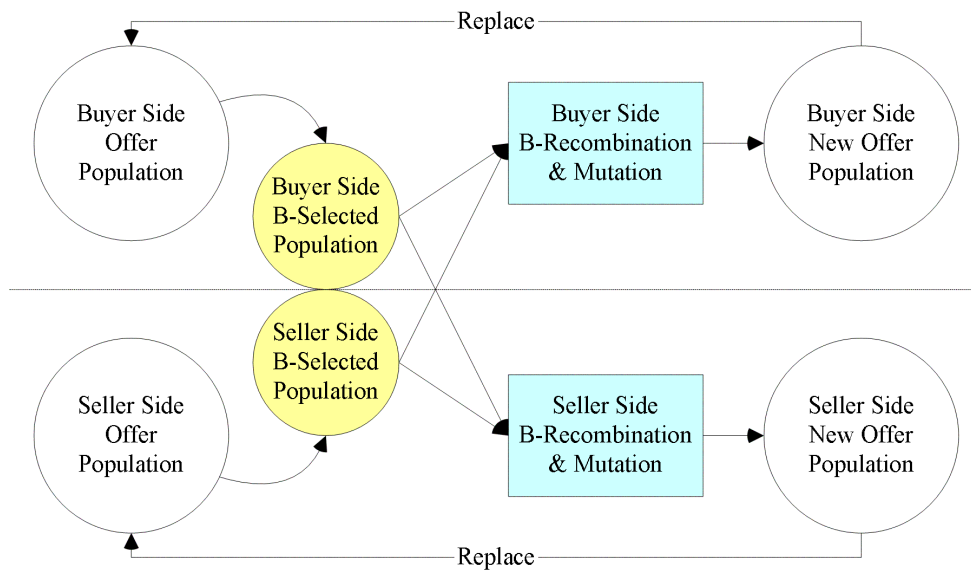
Replace

Buyer Side Offer Population

Buyer Side B-Selected Population

Buyer Side B-Recombination & Mutation

Buyer Side New Offer Population

Seller Side B-Selected Population

Seller Side Offer Population

Seller Side B-Recombination & Mutation

Seller Side New Offer Population

Replace